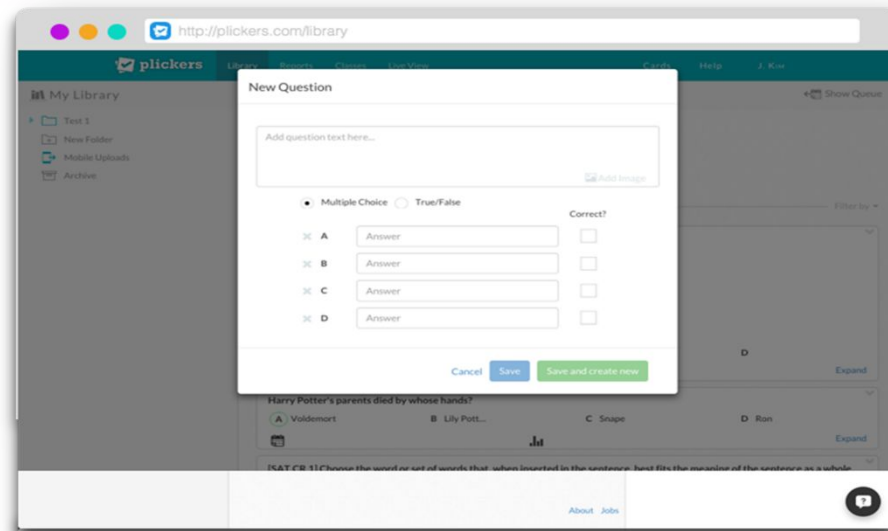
http://plickers.com/library

plickers Library Reports Classes Live View Cards Help J. Kim

My Library

Test 1
New Folder
Mobile Uploads
Archive

Show Queue

Filter by

New Question

Add question text here...

Add Image

Multiple Choice True/False

Correct?

A Answer
B Answer
C Answer
D Answer

Cancel Save Save and create new

D

Expand

Harry Potter's parents died by whose hands?

A Voldemort B Lily Pott... C Snape D Ron

Expand

[SAT CR 1] Choose the word or set of words that, when inserted in the sentence, best fits the meaning of the sentence as a whole

About Jobs